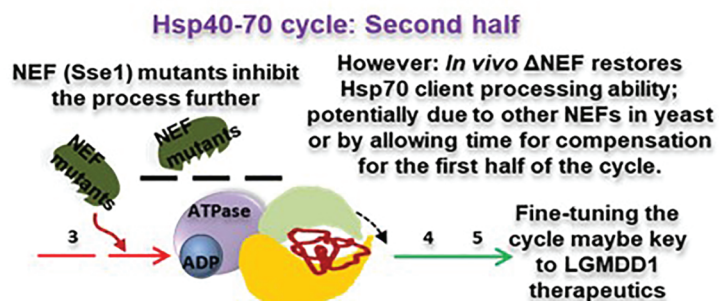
Hsp40-70 cycle: Second half

NEF (Sse1) mutants inhibit the process further

However: *In vivo* ΔNEF restores Hsp70 client processing ability; potentially due to other NEFs in yeast or by allowing time for compensation for the first half of the cycle.

NEF mutants

NEF mutants

ATPase

ADP

3

4 5

Fine-tuning the cycle maybe key to LGMDD1 therapeutics